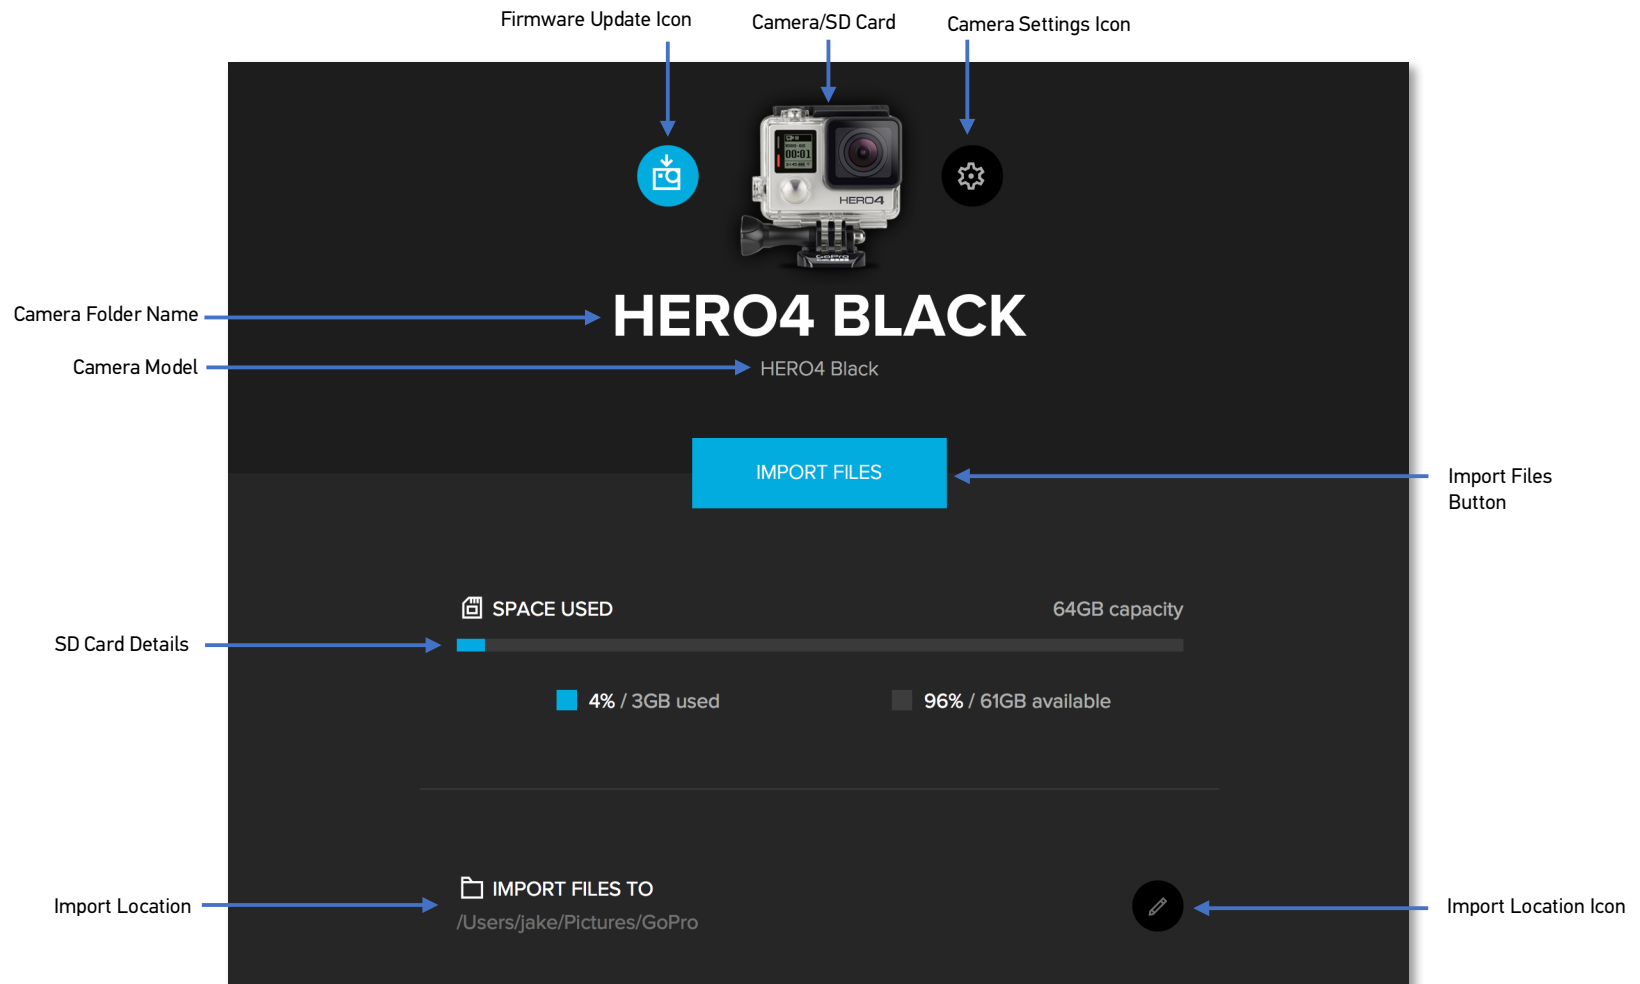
Firmware Update Icon

Camera/SD Card

Camera Settings Icon

HERO4

Camera Folder Name

HERO4 BLACK

Camera Model

HERO4 Black

IMPORT FILES

Import Files Button

SPACE USED

64GB capacity

SD Card Details

4% / 3GB used

96% / 61GB available

IMPORT FILES TO

/Users/jake/Pictures/GoPro

Import Location

Import Location Icon